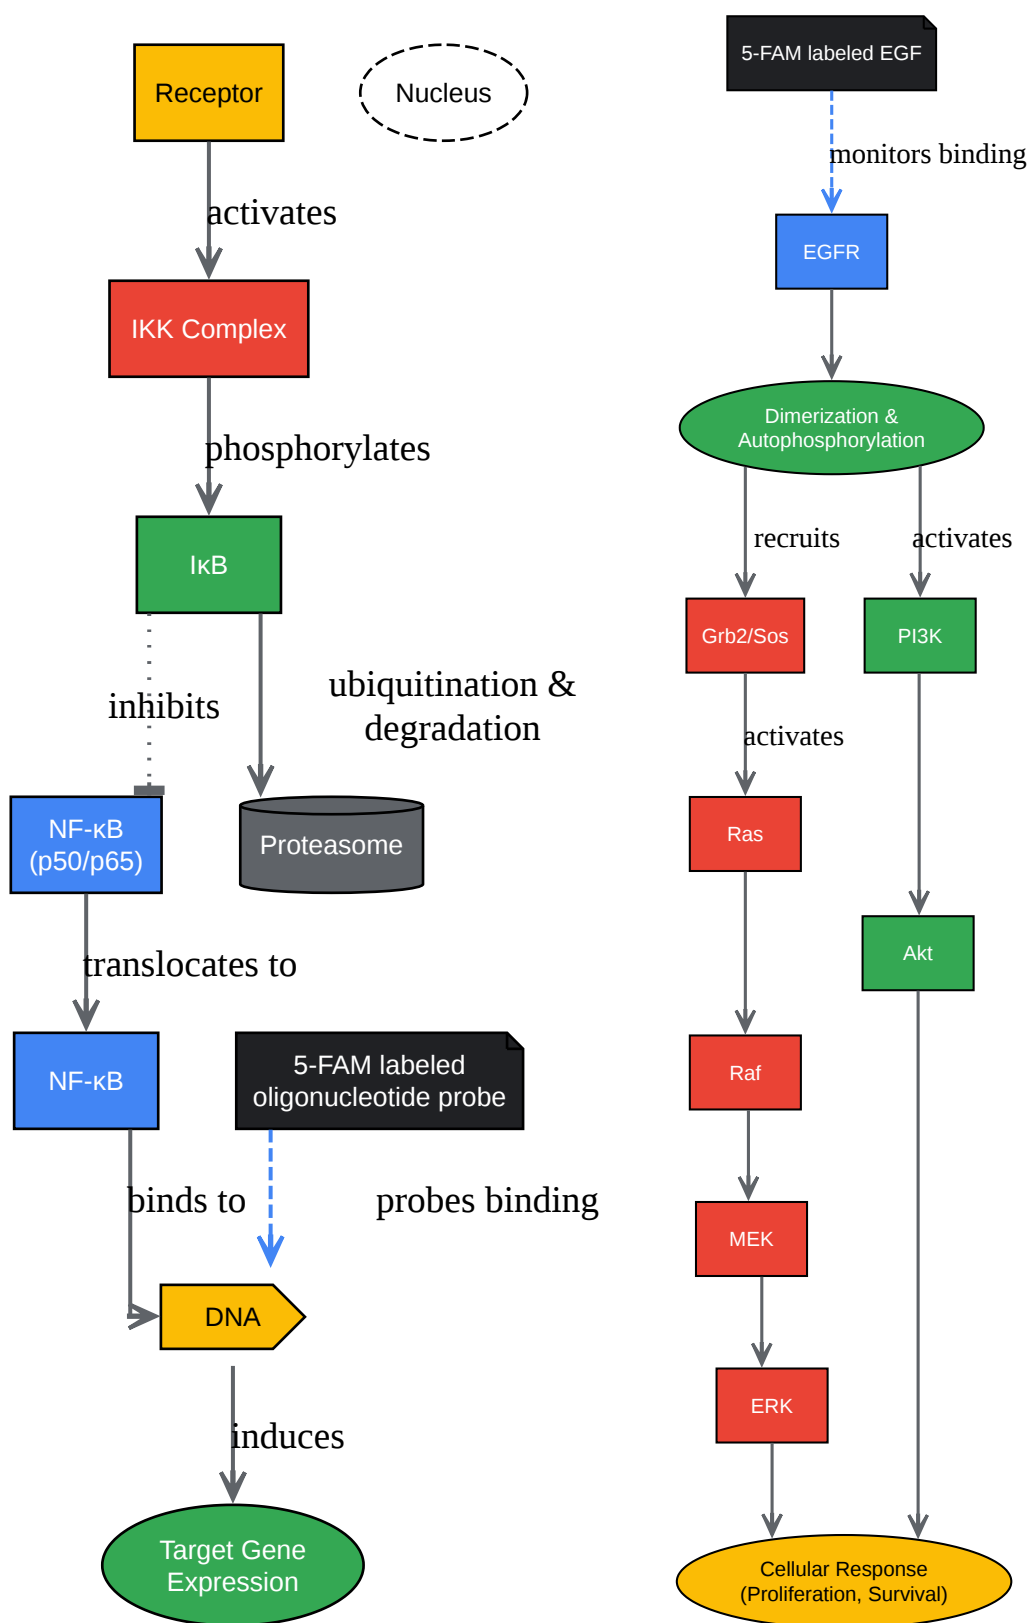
Receptor

Nucleus

activates

IKK Complex

phosphorylates

IκB

inhibits

ubiquitination & degradation

NF-κB (p50/p65)

Proteasome

translocates to

NF-κB

5-FAM labeled oligonucleotide probe

binds to

probes binding

DNA

induces

Target Gene Expression

5-FAM labeled EGF

monitors binding

EGFR

Dimerization & Autophosphorylation

recruits

activates

Grb2/Sos

PI3K

activates

Ras

Akt

Raf

MEK

ERK

Cellular Response (Proliferation, Survival)